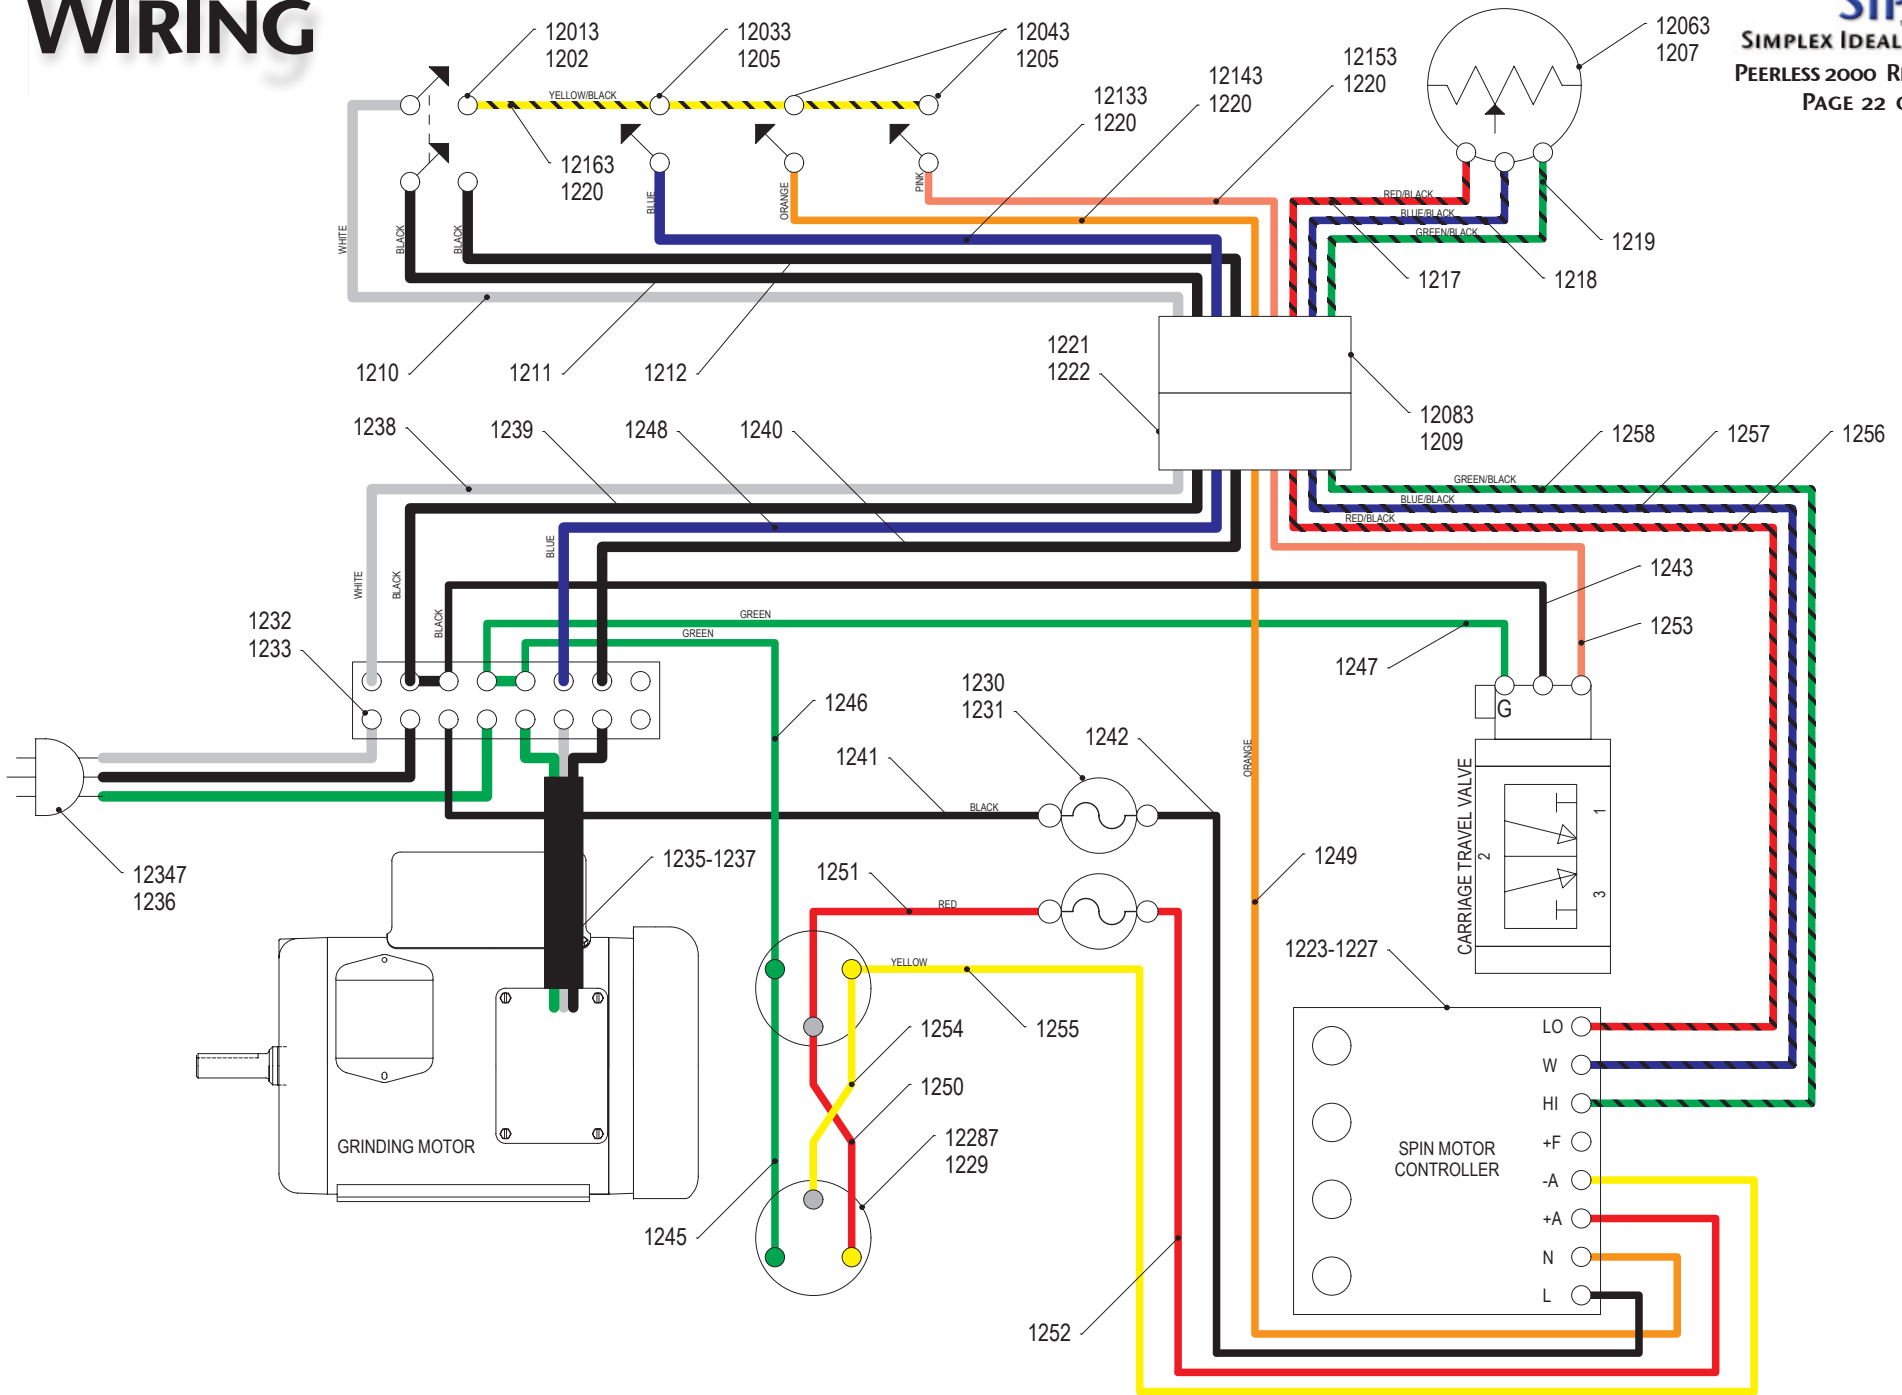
WIRING

SIMPLEX IDEAL
PEERLESS 2000 R
PAGE 22

12013
1202
12033
1205
12043
1205
12063
1207
YELLOW/BLACK
12163
1220
12133
1220
12143
1220
12153
1220
BLUE
ORANGE
PINK
RED/BLACK
BLUE/BLACK
GREEN/BLACK
1219
1217
1218
WHITE
BLACK
BLACK
1210
1211
1212
1221
1222
12083
1209
1238
1239
1248
1240
1258
1257
1256
GREEN/BLACK
BLUE/BLACK
RED/BLACK
WHITE
BLACK
BLUE
BLACK
1243
GREEN
GREEN
1253
1232
1233
1247
G
1246
1230
1231
1242
1241
BLACK
ORANGE
CARRIAGE TRAVEL VALVE
1
2
3
12347
1236
1235-1237
1251
RED
1249
YELLOW
1223-1227
1254
1255
LO
W
HI
+F
-A
+A
N
L
1250
SPIN MOTOR CONTROLLER
GRINDING MOTOR
12287
1229
1245
1252